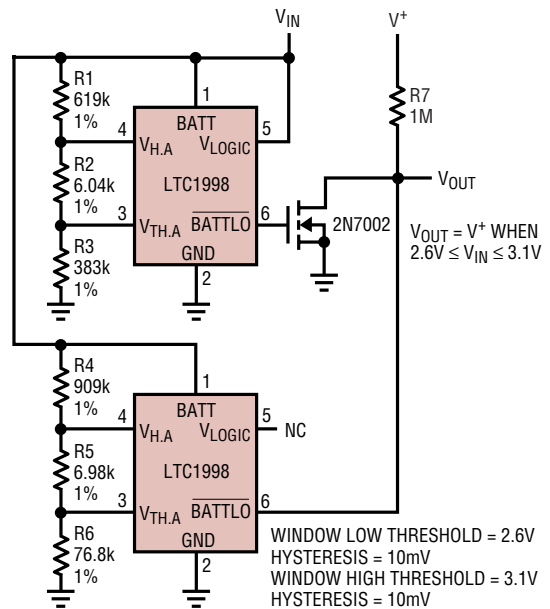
$V_{IN}$

$V^+$

R1 619k 1%

R2 6.04k 1%

R3 383k 1%

1

BATT

4 $V_{H.A}$

$V_{LOGIC}$ 5

LTC1998

3 $V_{TH.A}$

$\overline{BATTLO}$ 6

GND

2

R7 1M

$V_{OUT}$

2N7002

$V_{OUT} = V^+$ WHEN $2.6V \le V_{IN} \le 3.1V$

R4 909k 1%

R5 6.98k 1%

R6 76.8k 1%

1

BATT

4 $V_{H.A}$

$V_{LOGIC}$ 5 NC

LTC1998

3 $V_{TH.A}$

$\overline{BATTLO}$ 6

GND

2

WINDOW LOW THRESHOLD = 2.6V
HYSTERESIS = 10mV
WINDOW HIGH THRESHOLD = 3.1V
HYSTERESIS = 10mV